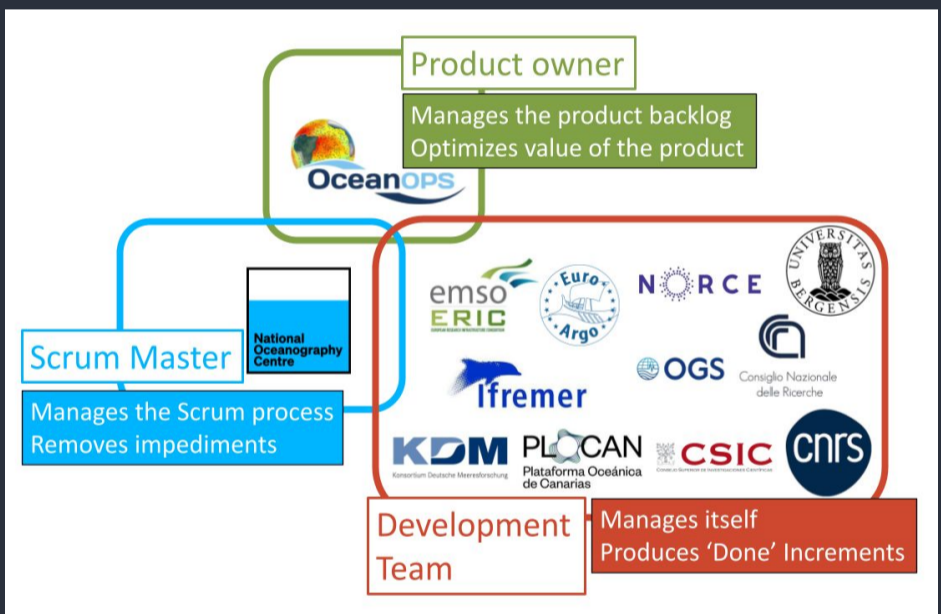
Product owner

Manages the product backlog
Optimizes value of the product

OceanOPS

Scrum Master

National Oceanography Centre

Manages the Scrum process
Removes impediments

emso ERIC

Euro Argo

NORCE

UNIVERSITAS BERGENSIS

Ifremer

OGS

Consiglio Nazionale delle Ricerche

KDM
Konsortium Deutsche Meeresforschung

PLOCAN
Plataforma Oceánica de Canarias

CSIC

cnrs

Development Team

Manages itself
Produces 'Done' Increments